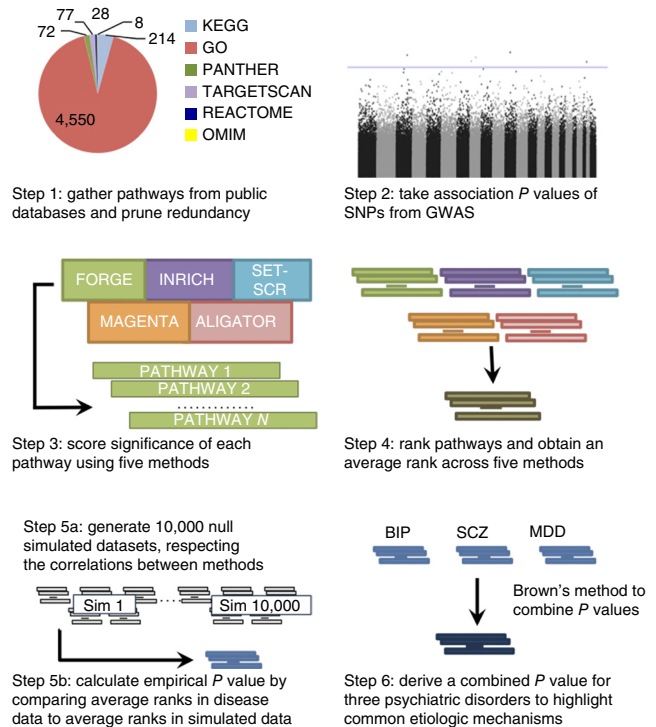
77
28
8
72
214
4,550

KEGG
GO
PANTHER
TARGETSCAN
REACTOME
OMIM

Step 1: gather pathways from public databases and prune redundancy

Step 2: take association $P$ values of SNPs from GWAS

FORGE
INRICH
SET-SCR
MAGENTA
ALIGATOR

PATHWAY 1
PATHWAY 2
............
PATHWAY $N$

Step 3: score significance of each pathway using five methods

Step 4: rank pathways and obtain an average rank across five methods

Step 5a: generate 10,000 null simulated datasets, respecting the correlations between methods

Sim 1
Sim 10,000

Step 5b: calculate empirical $P$ value by comparing average ranks in disease data to average ranks in simulated data

BIP
SCZ
MDD

Brown's method to combine $P$ values

Step 6: derive a combined $P$ value for three psychiatric disorders to highlight common etiologic mechanisms